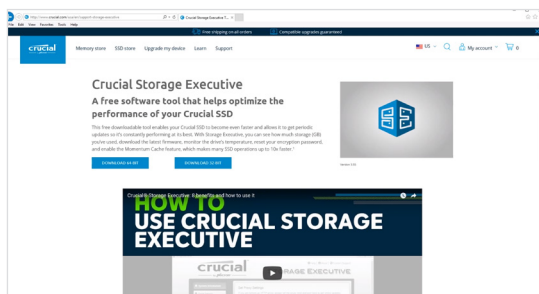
http://www.crucial.com/usa/en/support-storage-executive

Crucial Storage Executive T... ×

File Edit View Favorites Tools Help

Free shipping on all orders | Compatible upgrades guaranteed

crucial

Memory store SSD store Upgrade my device Learn Support

US | My account | 0

Crucial Storage Executive

A free software tool that helps optimize the performance of your Crucial SSD

This free downloadable tool enables your Crucial SSD to become even faster and allows it to get periodic updates so it's constantly performing at its best. With Storage Executive, you can see how much storage (GB) you've used, download the latest firmware, monitor the drive's temperature, reset your encryption password, and enable the Momentum Cache feature, which makes many SSD operations up to 10x faster.¹

DOWNLOAD 64 BIT

DOWNLOAD 32 BIT

Version 3.xx

Crucial® Storage Executive: Benefits and how to use it

HOW TO

USE CRUCIAL STORAGE EXECUTIVE

crucial

STORAGE EXECUTIVE